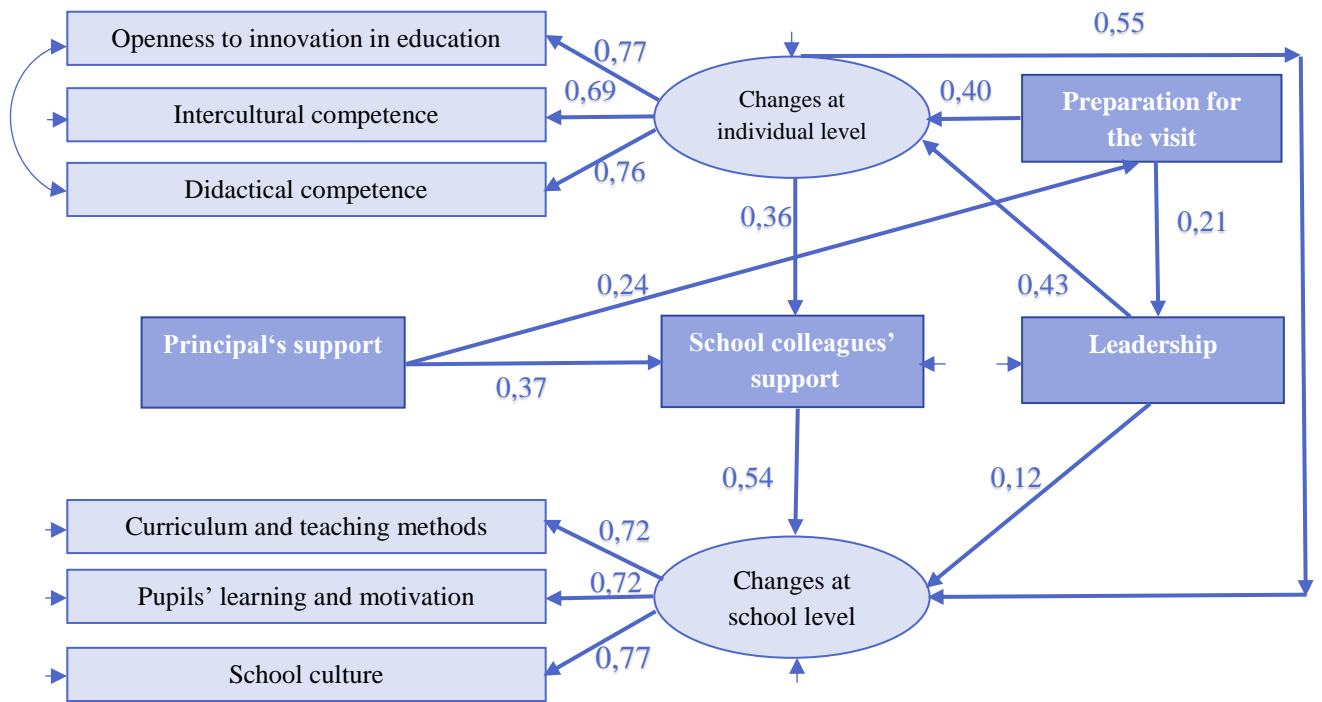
Openness to innovation in education
Intercultural competence
Didactical competence
0,77
0,69
0,76
Changes at individual level
0,55
0,40
Preparation for the visit
0,36
0,21
0,24
0,43
Principal‘s support
School colleagues' support
Leadership
0,37
0,54
0,12
Curriculum and teaching methods
Pupils' learning and motivation
School culture
0,72
0,72
0,77
Changes at school level